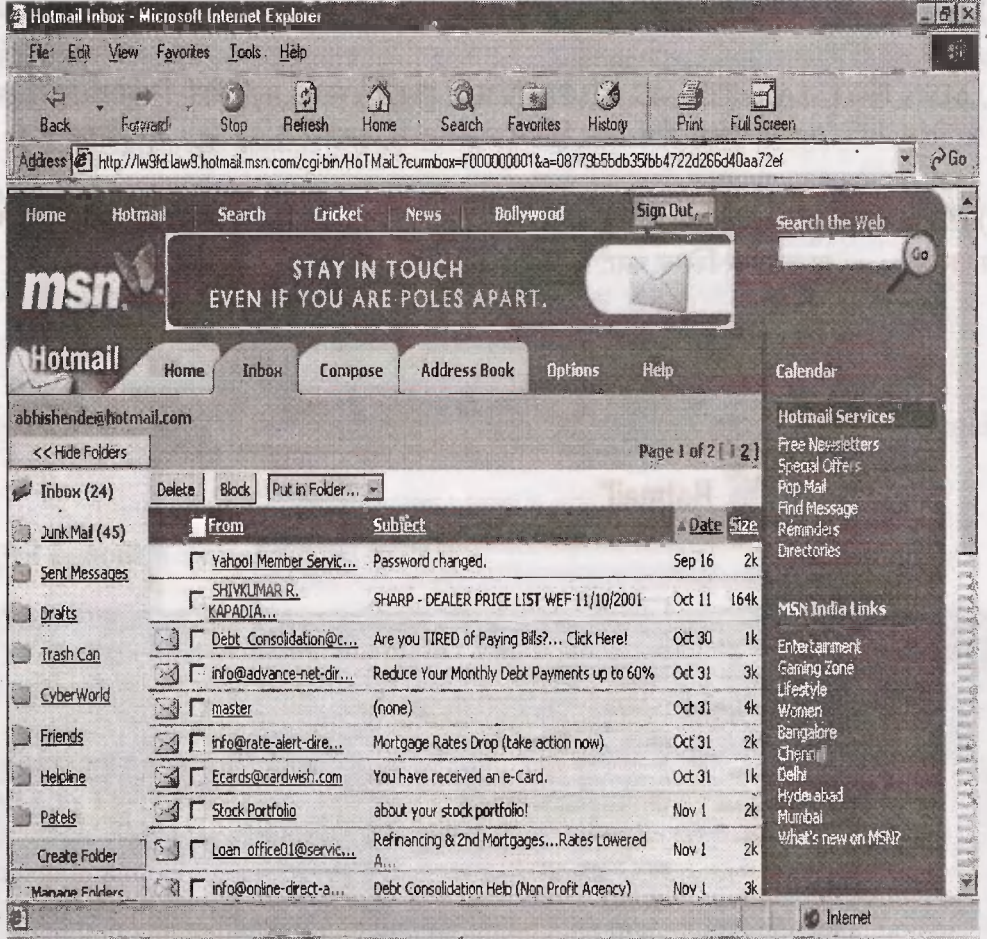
Hotmail Inbox - Microsoft Internet Explorer

File Edit View Favorites Tools Help

Back Forward Stop Refresh Home Search Favorites History Print Full Screen

Address http://lw9fd.law9.hotmail.msn.com/cgi-bin/HoTMaiL?curmbox=F000000001&a=08779b5bdb35fbb4722d266d40aa72ef Go

Home Hotmail Search Cricket News Bollywood Sign Out

msn

STAY IN TOUCH
EVEN IF YOU ARE POLES APART.

Search the Web
Go

Hotmail Home Inbox Compose Address Book Options Help

Calendar

abhishende@hotmail.com

<< Hide Folders

Page 1 of 2 [ 1 2 ]

Inbox (24)
Junk Mail (45)
Sent Messages
Drafts
Trash Can
CyberWorld
Friends
Helpline
Patels
Create Folder
Manage Folders

Delete Block Put in Folder...

| | From | Subject | Date | Size |
|---|---|---|---|---|
| | Yahoo! Member Servic... | Password changed. | Sep 16 | 2k |
| | SHIVKUMAR R. KAPADIA... | SHARP - DEALER PRICE LIST WEF 11/10/2001 | Oct 11 | 164k |
| | Debt_Consolidation@c... | Are you TIRED of Paying Bills?... Click Here! | Oct 30 | 1k |
| | info@advance-net-dir... | Reduce Your Monthly Debt Payments up to 60% | Oct 31 | 3k |
| | master | (none) | Oct 31 | 4k |
| | info@rate-alert-dire... | Mortgage Rates Drop (take action now) | Oct 31 | 2k |
| | Ecards@cardwish.com | You have received an e-Card. | Oct 31 | 1k |
| | Stock Portfolio | about your stock portfolio! | Nov 1 | 2k |
| | Loan_office01@servic... | Refinancing & 2nd Mortgages...Rates Lowered A... | Nov 1 | 2k |
| | info@online-direct-a... | Debt Consolidation Help (Non Profit Agency) | Nov 1 | 3k |

Hotmail Services
Free Newsletters
Special Offers
Pop Mail
Find Message
Reminders
Directories

MSN India Links
Entertainment
Gaming Zone
Lifestyle
Women
Bangalore
Chennai
Delhi
Hyderabad
Mumbai
What's new on MSN?

Internet